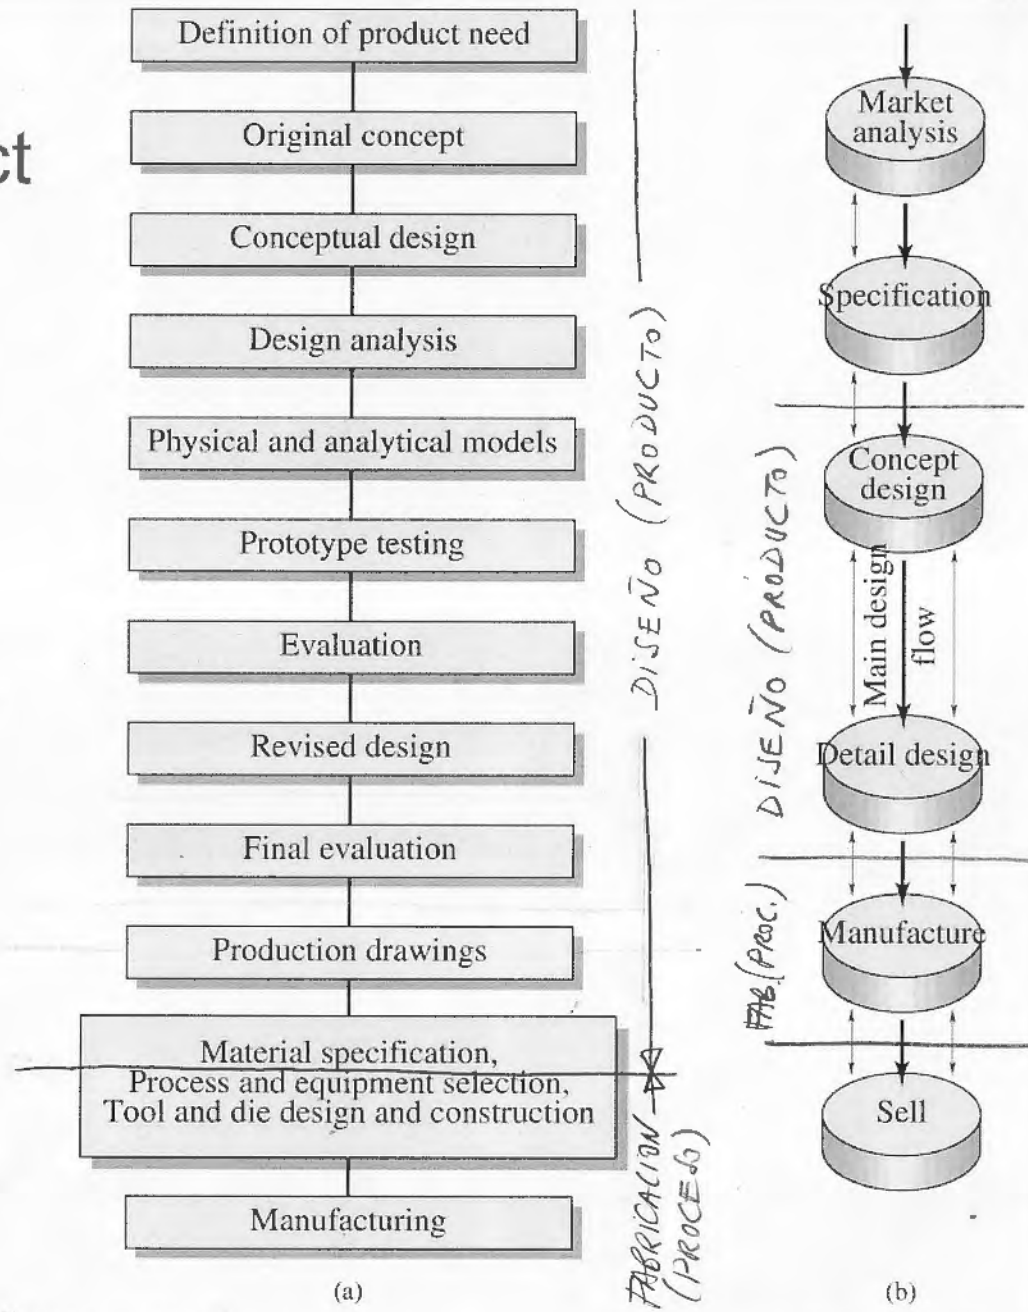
ct

Definition of product need

Original concept

Conceptual design

Design analysis

Physical and analytical models

Prototype testing

Evaluation

Revised design

Final evaluation

Production drawings

Material specification, Process and equipment selection, Tool and die design and construction

Manufacturing

(a)

DISEÑO (PRODUCTO)

FABRICACION (PROCESO)

Market analysis

Specification

Concept design

Main design flow

Detail design

Manufacture

Sell

(b)

DISEÑO (PRODUCTO)

FAB. (PROC.)